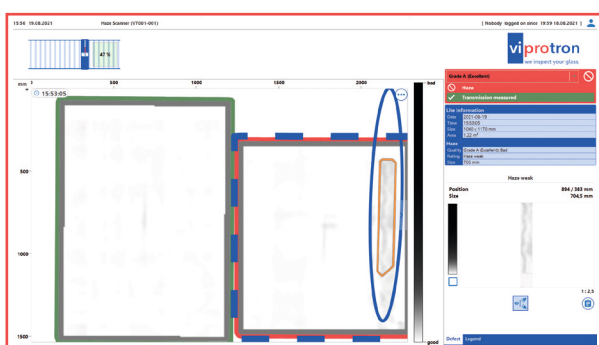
15:54 19.08.2021

Haze Scanner (VT001-001)

[ Nobody logged on since 15:59 18.08.2021 ]

41 %

viprotron
we inspect your glass

mm
0
500
1000
1500
2000

15:53:05

500

1000

1500

bad

good

Grade A (Excellent)

Haze

Transmission measured

Line information

| | |
|---|---|
| Date | 2021-08-19 |
| Time | 155305 |
| Size | 1040 x 1170 mm |
| Area | 1.22 m² |

Haze

| | |
|---|---|
| Quality | Grade A (Excellent) Bad |
| Rating | Haze weak |
| Size | 705 mm |

Haze weak

Position 894 / 383 mm
Size 704.5 mm

1 : 2.5

Defect Legend